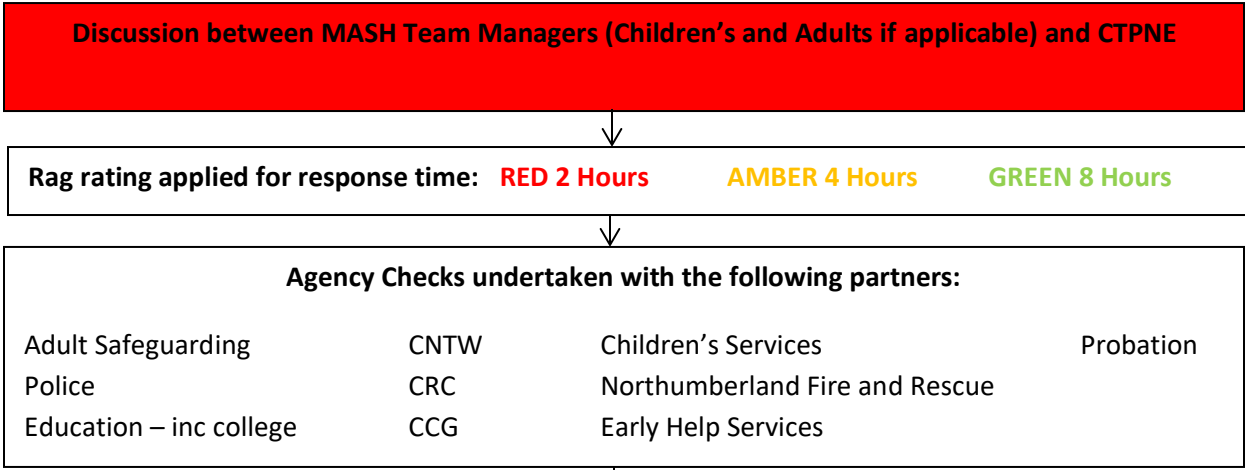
Discussion between MASH Team Managers (Children's and Adults if applicable) and CTPNE

Rag rating applied for response time: RED 2 Hours AMBER 4 Hours GREEN 8 Hours

Agency Checks undertaken with the following partners:

Adult Safeguarding
Police
Education – inc college

CNTW
CRC
CCG

Children's Services
Northumberland Fire and Rescue
Early Help Services

Probation